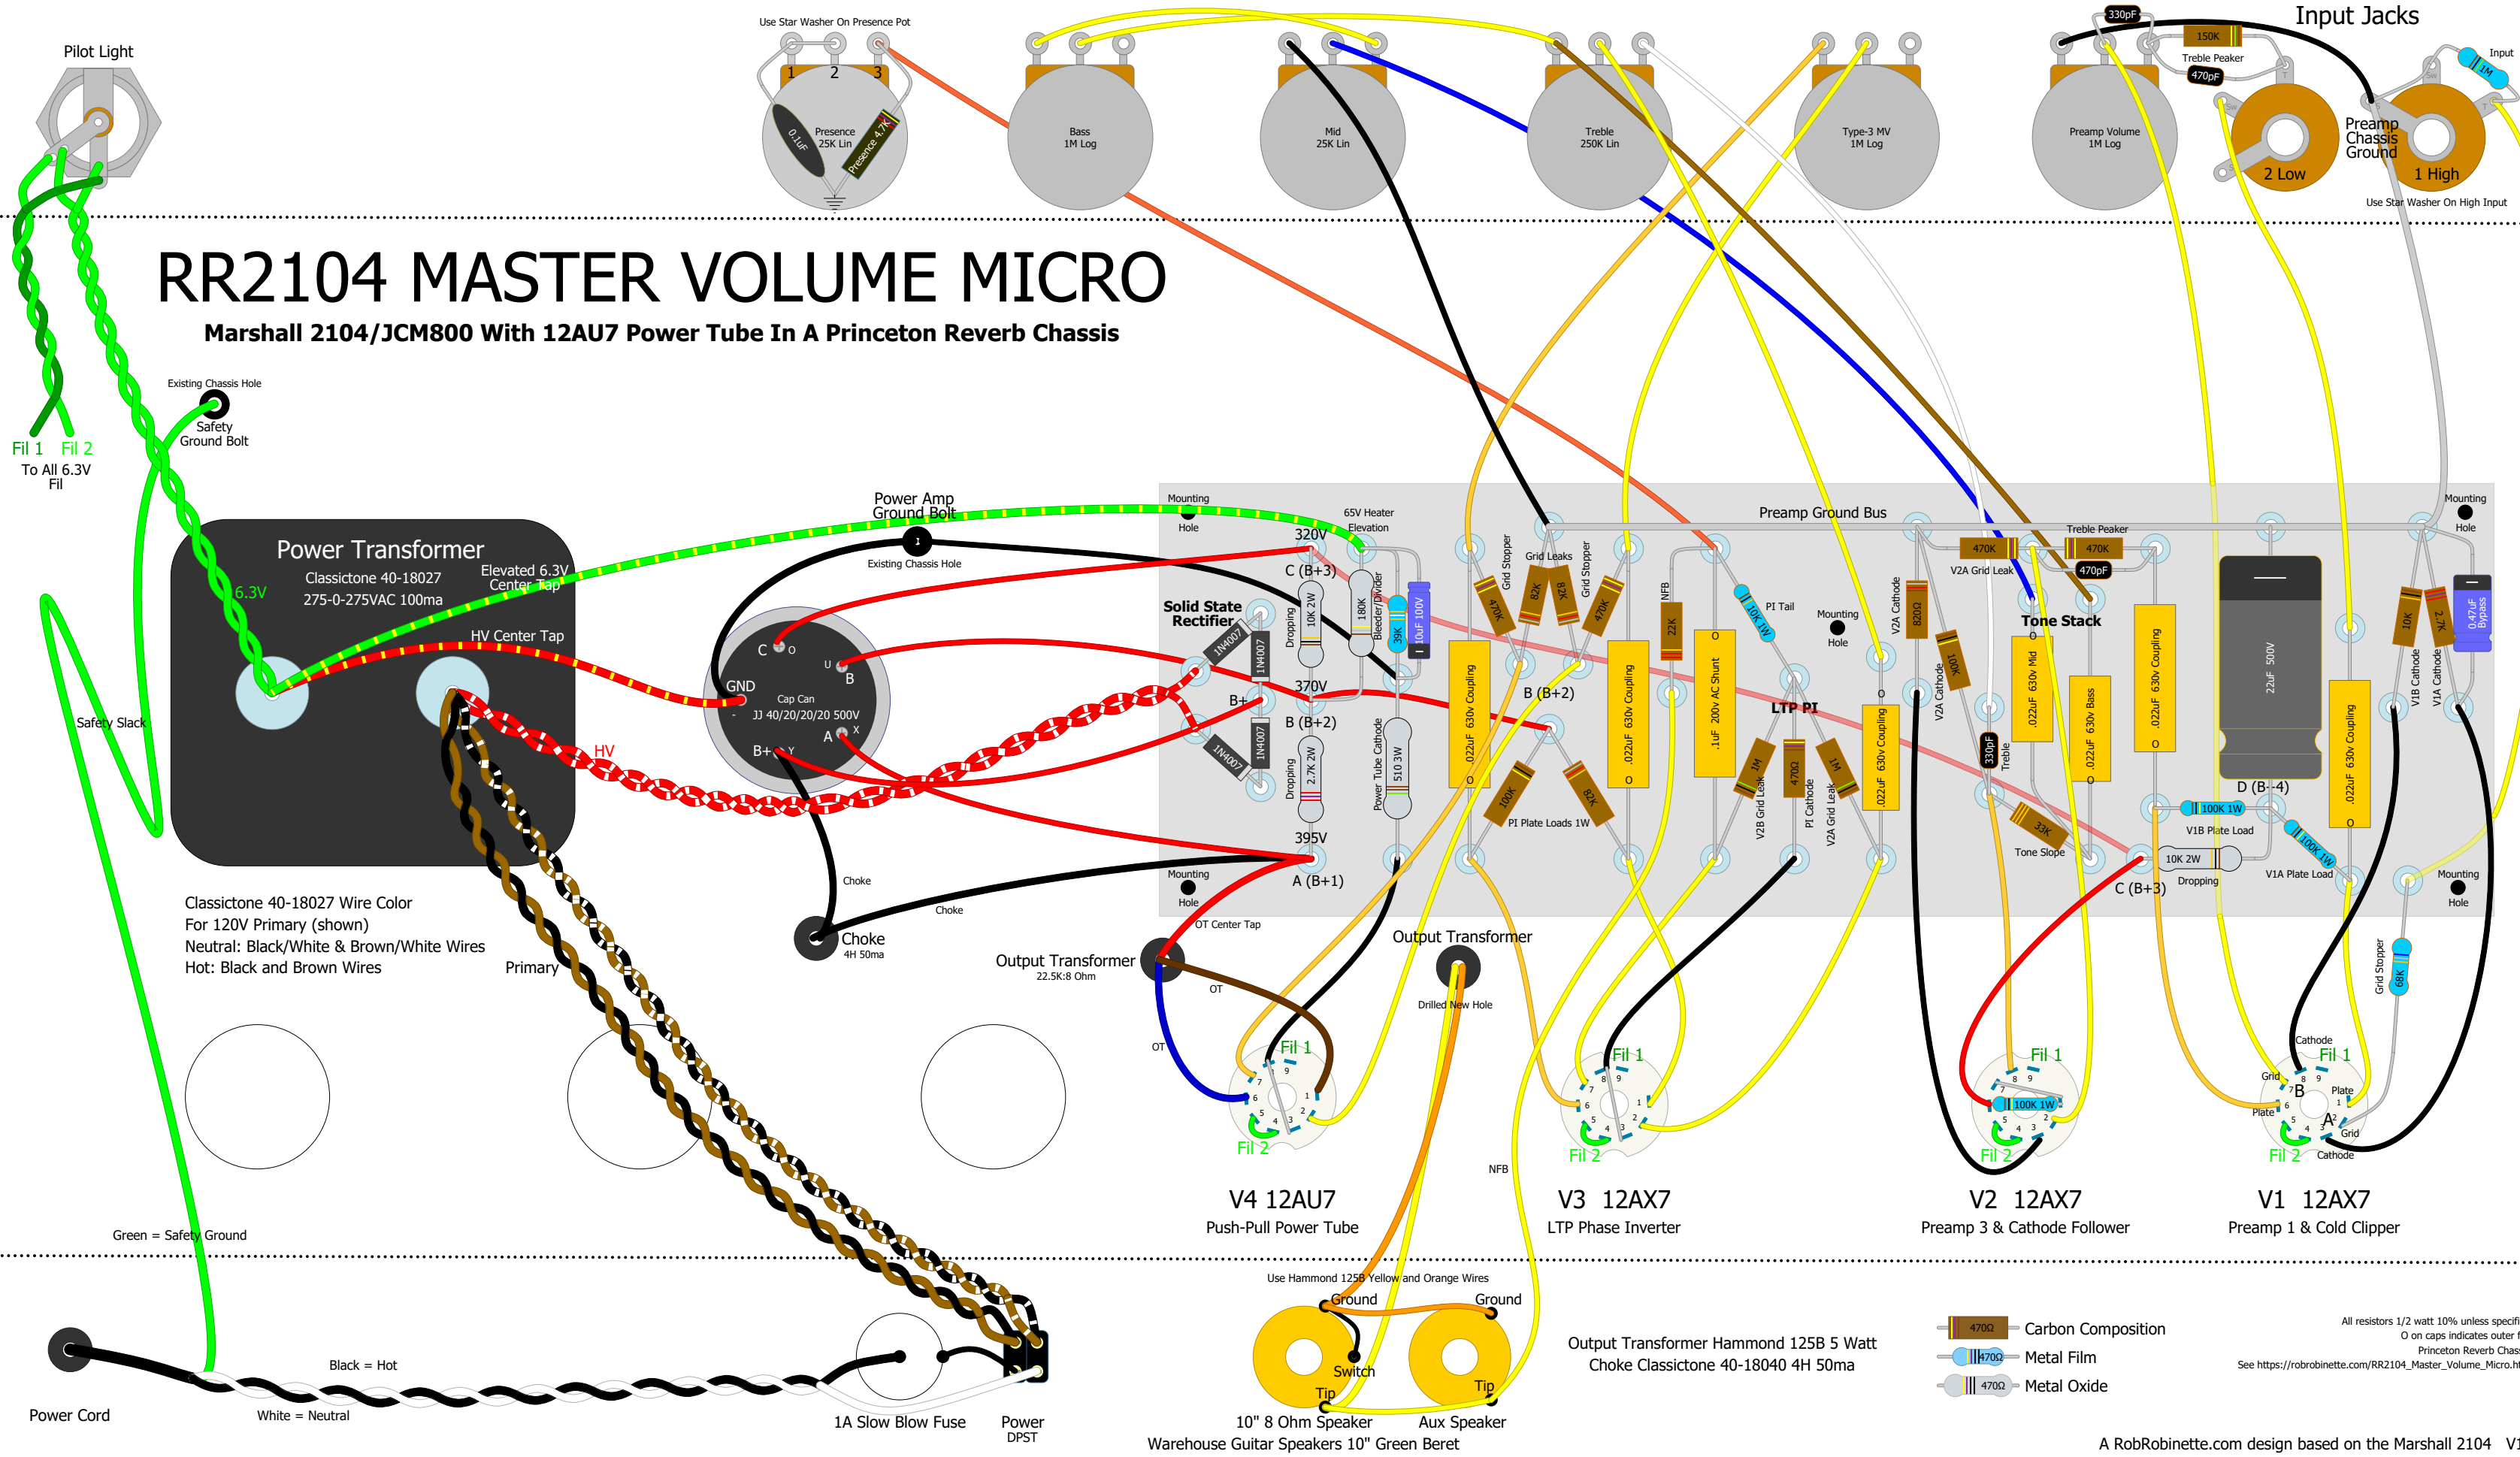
Pilot Light

Use Star Washer On Presence Pot

1 2 3

Presence 25K Lin

0.1uF

Presence 4.7K

Bass 1M Log

Mid 25K Lin

Treble 250K Lin

Type-3 MV 1M Log

Preamp Volume 1M Log

330pF

150K

Treble Peaker

470pF

Input Jacks

Input

1M

Preamp Chassis Ground

2 Low

1 High

Use Star Washer On High Input

RR2104 MASTER VOLUME MICRO

Marshall 2104/JCM800 With 12AU7 Power Tube In A Princeton Reverb Chassis

Existing Chassis Hole

Safety Ground Bolt

Fil 1 Fil 2

To All 6.3V Fil

Power Amp Ground Bolt

Existing Chassis Hole

Power Transformer

Classictone 40-18027

275-0-275VAC 100ma

Elevated 6.3V Center Tap

6.3V

HV Center Tap

HV

Safety Slack

C

U

B

GND

Cap Can

JJ 40/20/20/20 500V

B+

Y

A

X

Mounting Hole

65V Heater Elevation

320V

C (B+3)

Solid State Rectifier

1N4007

1N4007

1N4007

1N4007

B+

10K 2W

Dropping

180K

Bleeder/Divider

39K

10uF 100V

370V

B (B+2)

2.7K 2W

Dropping

Power Tube Cathode

510 3W

395V

A (B+1)

Mounting Hole

OT Center Tap

Preamp Ground Bus

Grid Stopper

470K

Grid Leaks

82K

82K

Grid Stopper

470K

.022uF 630v Coupling

B (B+2)

100K

82K

PI Plate Loads 1W

.022uF 630v Coupling

NFB

22K

.1uF 200V AC Shunt

10K 1W

PI Tail

LTP PI

1M

V2B Grid Leak

470Ω

PI Cathode

1M

V2A Grid Leak

Mounting Hole

.022uF 630v Coupling

V2A Cathode

820Ω

100K

V2A Cathode

470K

V2A Grid Leak

330pF

Treble

Treble Peaker

470K

470pF

Tone Stack

.022uF 630v Mid

.022uF 630v Bass

33K

Tone Slope

.022uF 630v Coupling

22uF 500V

D (B+-4)

100K 1W

V1B Plate Load

10K 2W

Dropping

C (B+3)

100K 1W

V1A Plate Load

.022uF 630v Coupling

10K

V1B Cathode

2.7K

V1A Cathode

0.47uF Bypass

Mounting Hole

Mounting Hole

Classictone 40-18027 Wire Color
For 120V Primary (shown)
Neutral: Black/White & Brown/White Wires
Hot: Black and Brown Wires

Primary

Choke

Choke

Choke 4H 50ma

Output Transformer 22.5K:8 Ohm

OT

OT

Output Transformer

Drilled New Hole

Fil 1

Fil 2

V4 12AU7
Push-Pull Power Tube

NFB

Fil 1

Fil 2

V3 12AX7
LTP Phase Inverter

Fil 1

100K 1W

Fil 2

V2 12AX7
Preamp 3 & Cathode Follower

Grid Stopper

68K

Cathode

Fil 1

Grid

Plate

B

Plate

A

Grid

Fil 2

Cathode

V1 12AX7
Preamp 1 & Cold Clipper

Green = Safety Ground

Use Hammond 125B Yellow and Orange Wires

Ground

Ground

Switch

Tip

Tip

10" 8 Ohm Speaker

Aux Speaker

Warehouse Guitar Speakers 10" Green Beret

Output Transformer Hammond 125B 5 Watt
Choke Classictone 40-18040 4H 50ma

470Ω Carbon Composition

470Ω Metal Film

470Ω Metal Oxide

All resistors 1/2 watt 10% unless specifi
O on caps indicates outer f
Princeton Reverb Chass
See https://robrobinette.com/RR2104_Master_Volume_Micro.h

Power Cord

Black = Hot

White = Neutral

1A Slow Blow Fuse

Power DPST

A RobRobinette.com design based on the Marshall 2104 V1